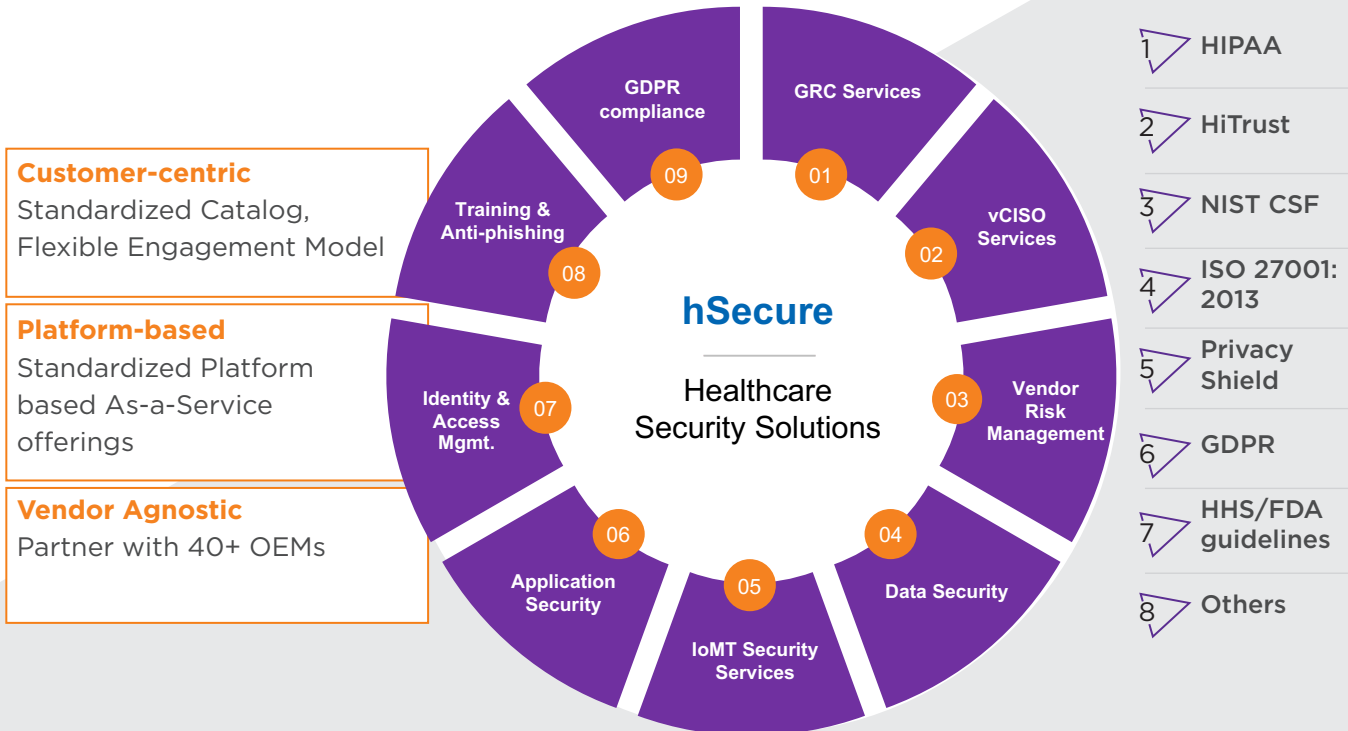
Customer-centric
Standardized Catalog, Flexible Engagement Model

Platform-based
Standardized Platform based As-a-Service offerings

Vendor Agnostic
Partner with 40+ OEMs

hSecure
Healthcare Security Solutions

01 GRC Services
02 vCISO Services
03 Vendor Risk Management
04 Data Security
05 IoMT Security Services
06 Application Security
07 Identity & Access Mgmt.
08 Training & Anti-phishing
09 GDPR compliance

1 HIPAA
2 HiTrust
3 NIST CSF
4 ISO 27001: 2013
5 Privacy Shield
6 GDPR
7 HHS/FDA guidelines
8 Others